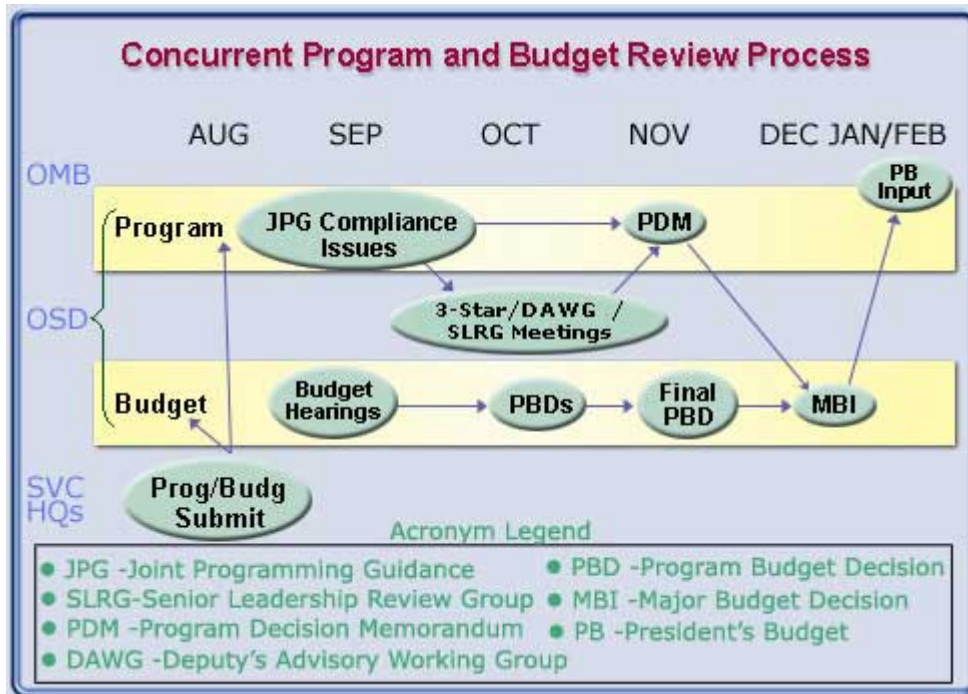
Concurrent Program and Budget Review Process

AUG SEP OCT NOV DEC JAN/FEB

OMB

PB Input

Program

JPG Compliance Issues

PDM

OSD

3-Star/DAWG / SLRG Meetings

Budget

Budget Hearings

PBDs

Final PBD

MBI

SVC HQs

Prog/Budg Submit

Acronym Legend

• JPG -Joint Programming Guidance
• SLRG-Senior Leadership Review Group
• PDM -Program Decision Memorandum
• DAWG -Deputy's Advisory Working Group
• PBD -Program Budget Decision
• MBI -Major Budget Decision
• PB -President's Budget